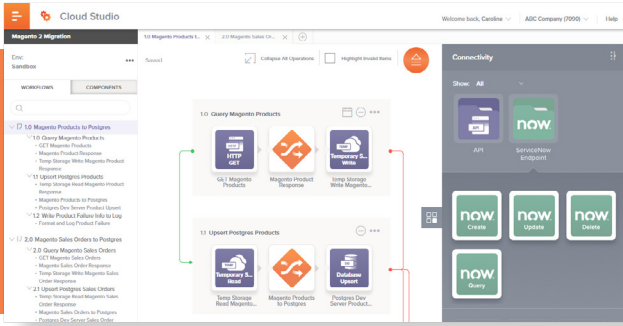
Cloud Studio

Welcome back, Caroline | ABC Company (7090) | Help

Magento 2 Migration

1.0 Magento Products t... × | 2.0 Magento Sales Ord... × | +

Env: Sandbox

WORKFLOWS | COMPONENTS

1.0 Magento Products to Postgres
1.0 Query Magento Products
GET Magento Products
Magento Product Response
Temp Storage Write Magento Product Response
1.1 Upsert Postgres Products
Temp Storage Read Magento Product Response
Magento Products to Postgres
Postgres Dev Server Product Upsert
1.2 Write Product Failure Info to Log
Format and Log Product Failure

2.0 Magento Sales Orders to Postgres
2.0 Query Magento Sales Orders
GET Magento Sales Orders
Magento Sales Order Response
Temp Storage Write Magento Sales Order Response
2.1 Upsert Postgres Sales Orders
Temp Storage Read Magento Sales Order Response
Magento Sales Orders to Postgres
Postgres Dev Server Sales Order

Saved

Collapse All Operations

Highlight Invalid Items

1.0 Query Magento Products

HTTP GET
GET Magento Products

Magento Product Response

Temporary S... Write
Temp Storage Write Magento P...

1.1 Upsert Postgres Products

Temporary S... Read
Temp Storage Read Magento...

Magento Products to Postgres

Database Upsert
Postgres Dev Server Product...

Connectivity

Show: All

API

now
ServiceNow Endpoint

now
Create

now
Update

now
Delete

now
Query